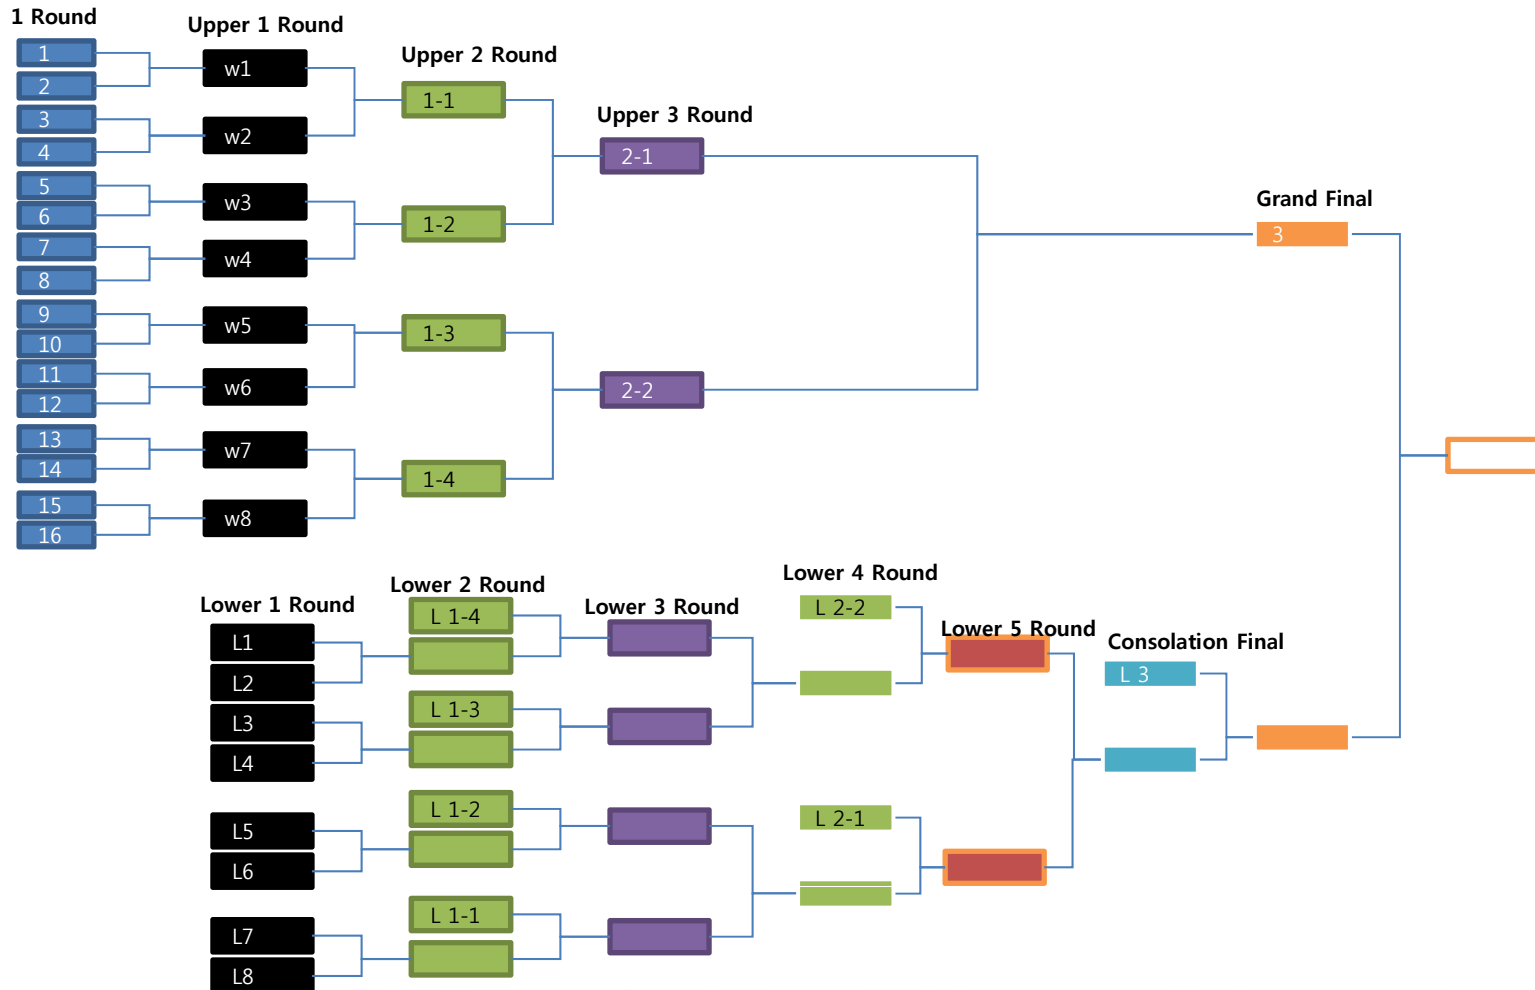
1 Round

1
2
3
4
5
6
7
8
9
10
11
12
13
14
15
16

Upper 1 Round

w1
w2
w3
w4
w5
w6
w7
w8

Upper 2 Round

1-1
1-2
1-3
1-4

Upper 3 Round

2-1
2-2

Grand Final

3

Lower 1 Round

L1
L2
L3
L4
L5
L6
L7
L8

Lower 2 Round

L 1-4
L 1-3
L 1-2
L 1-1

Lower 3 Round

Lower 4 Round

L 2-2
L 2-1

Lower 5 Round

Consolation Final

L 3